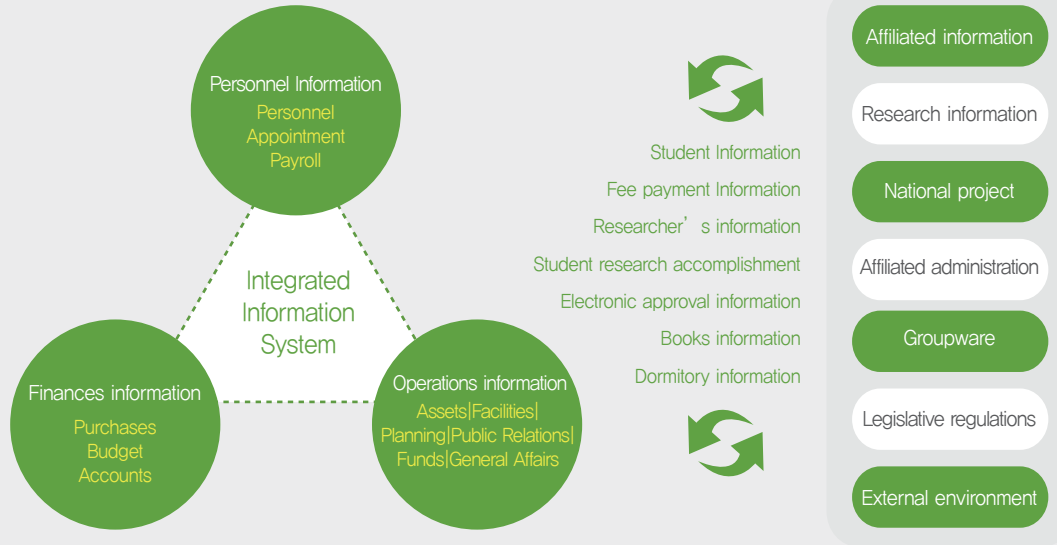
Personnel Information
Personnel
Appointment
Payroll

Integrated Information System

Finances information
Purchases
Budget
Accounts

Operations information
Assets|Facilities|
Planning|Public Relations|
Funds|General Affairs

Student Information
Fee payment Information
Researcher’s information
Student research accomplishment
Electronic approval information
Books information
Dormitory information

Affiliated information
Research information
National project
Affiliated administration
Groupware
Legislative regulations
External environment